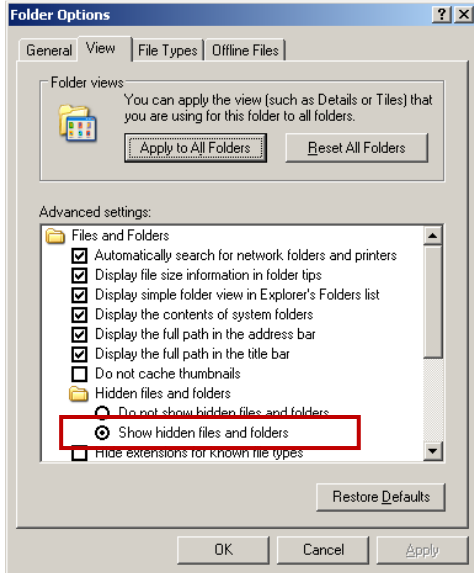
Folder Options

? X

General | View | File Types | Offline Files

Folder views

You can apply the view (such as Details or Tiles) that you are using for this folder to all folders.

Apply to All Folders | Reset All Folders

Advanced settings:

Files and Folders
Automatically search for network folders and printers
Display file size information in folder tips
Display simple folder view in Explorer's Folders list
Display the contents of system folders
Display the full path in the address bar
Display the full path in the title bar
Do not cache thumbnails
Hidden files and folders
Do not show hidden files and folders
Show hidden files and folders
Hide extensions for known file types

Restore Defaults

OK | Cancel | Apply